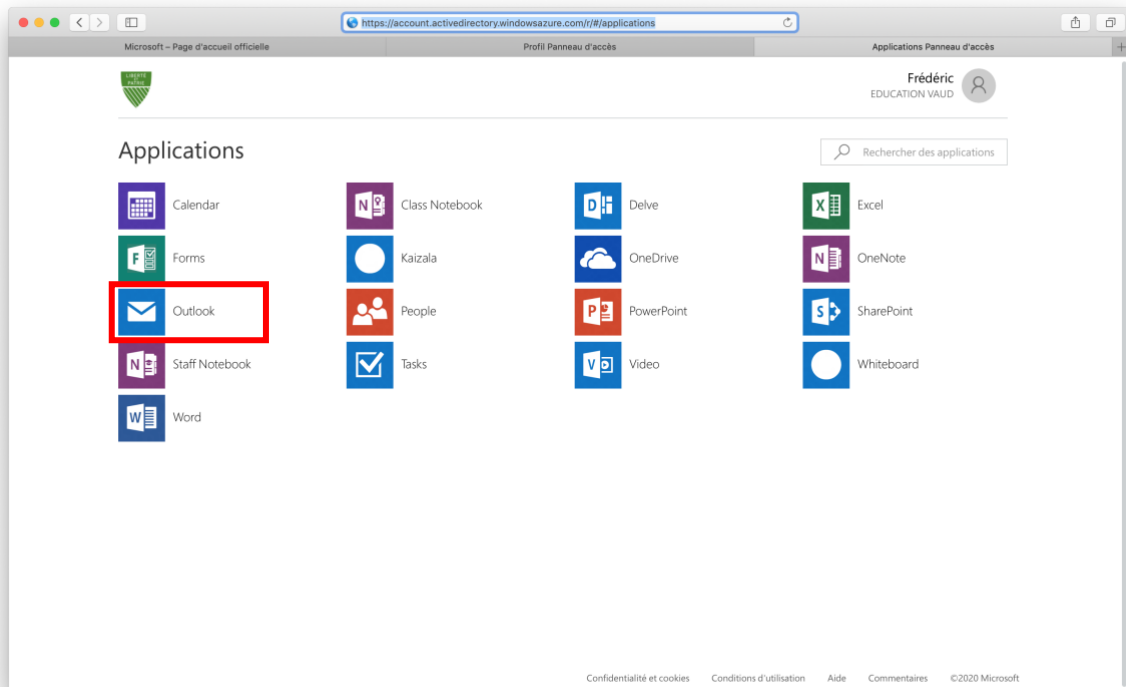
https://account.activedirectory.windowsazure.com/r/#/applications

Microsoft – Page d'accueil officielle
Profil Panneau d'accès
Applications Panneau d'accès

LIBERTÉ ET PATRIE

Frédéric
EDUCATION VAUD

Applications

Rechercher des applications

Calendar
Class Notebook
Delve
Excel
Forms
Kaizala
OneDrive
OneNote
Outlook
People
PowerPoint
SharePoint
Staff Notebook
Tasks
Video
Whiteboard
Word

Confidentialité et cookies
Conditions d'utilisation
Aide
Commentaires
©2020 Microsoft